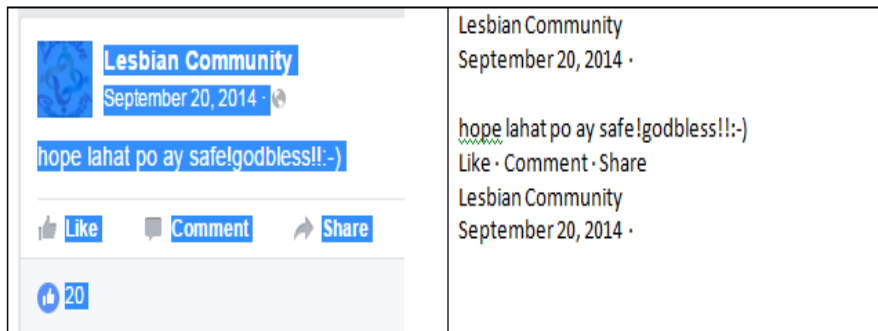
| Lesbian Community<br>September 20, 2014 ·<br><br>hope lahat po ay safe!godbless!!:-)<br><br>Like Comment Share<br><br>20 | Lesbian Community<br>September 20, 2014 ·<br><br>hope lahat po ay safe!godbless!!:-)<br>Like · Comment · Share<br>Lesbian Community<br>September 20, 2014 · |
|---|---|